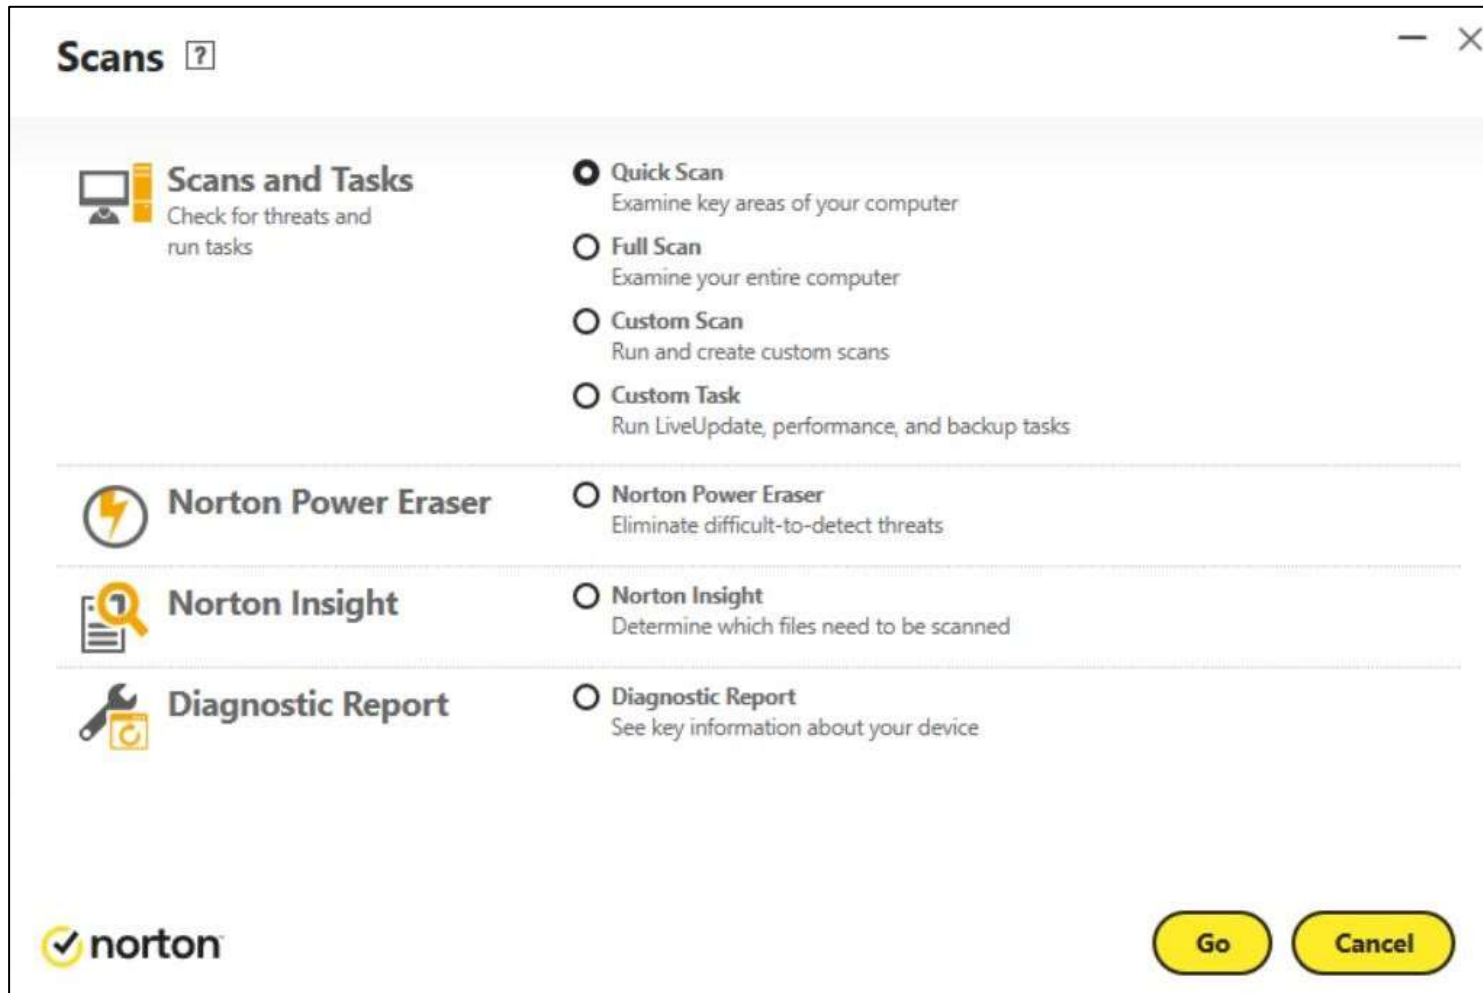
Scans ?

Scans and Tasks
Check for threats and run tasks

Quick Scan
Examine key areas of your computer

Full Scan
Examine your entire computer

Custom Scan
Run and create custom scans

Custom Task
Run LiveUpdate, performance, and backup tasks

Norton Power Eraser

Norton Power Eraser
Eliminate difficult-to-detect threats

Norton Insight

Norton Insight
Determine which files need to be scanned

Diagnostic Report

Diagnostic Report
See key information about your device

norton

Go

Cancel